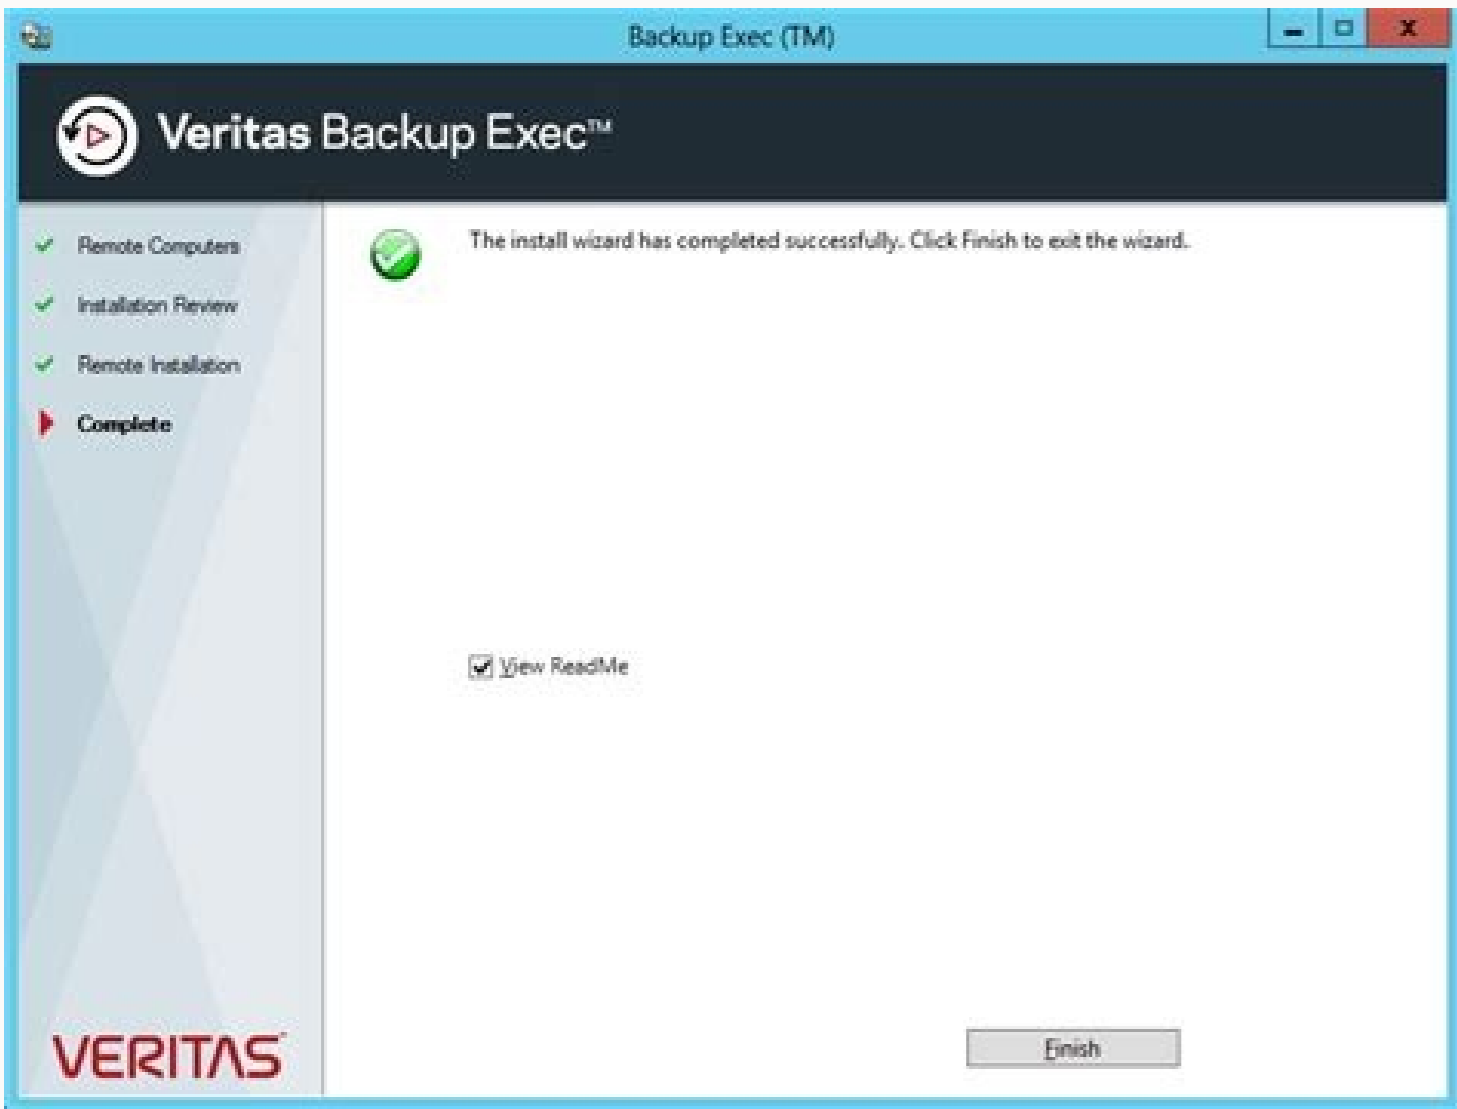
Backup Exec (TM)

Veritas Backup Exec™

Remote Computers
Installation Review
Remote Installation
Complete

The install wizard has completed successfully. Click Finish to exit the wizard.

View ReadMe

VERITAS

Finish